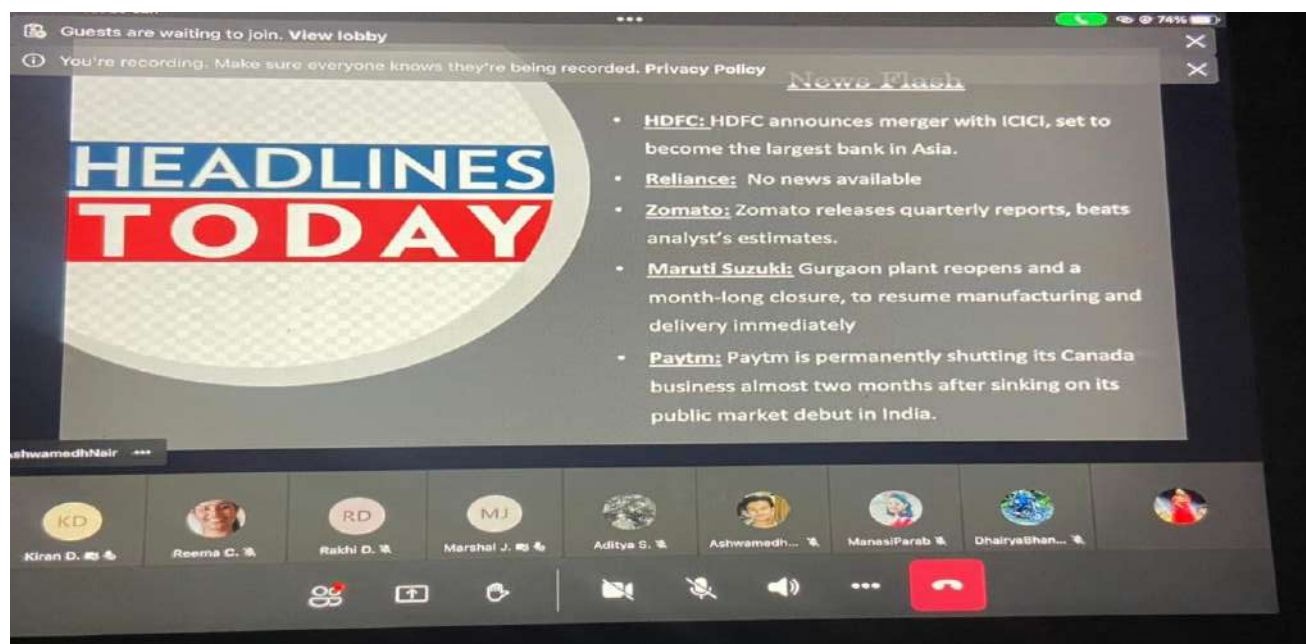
Guests are waiting to join. View lobby

You're recording. Make sure everyone knows they're being recorded. Privacy Policy

74%

News Flash

HEADLINES TODAY

- HDFC: HDFC announces merger with ICICI, set to become the largest bank in Asia.
- Reliance: No news available
- Zomato: Zomato releases quarterly reports, beats analyst's estimates.
- Maruti Suzuki: Gurgaon plant reopens and a month-long closure, to resume manufacturing and delivery immediately
- Paytm: Paytm is permanently shutting its Canada business almost two months after sinking on its public market debut in India.

shwamedhNair •••

KD
Kiran D.

Reema C.

RD
Rakhi D.

MJ
Marshal J.

Aditya S.

Ashwamedh...

ManasiParab

DhairyaBhan...